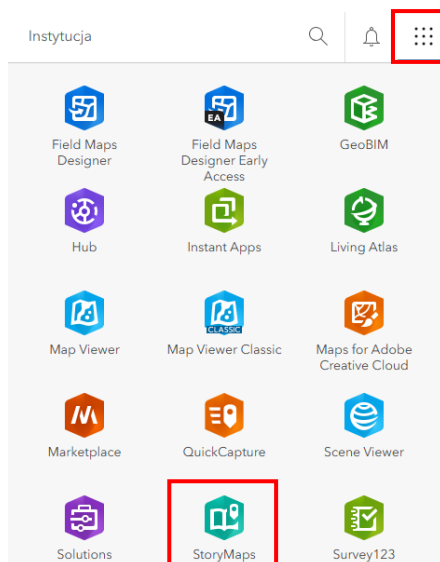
Instytucja

EA

Field Maps Designer

Field Maps Designer Early Access

GeoBIM

Hub

Instant Apps

Living Atlas

CLASSIC

Map Viewer

Map Viewer Classic

Maps for Adobe Creative Cloud

Marketplace

QuickCapture

Scene Viewer

Solutions

StoryMaps

Survey123